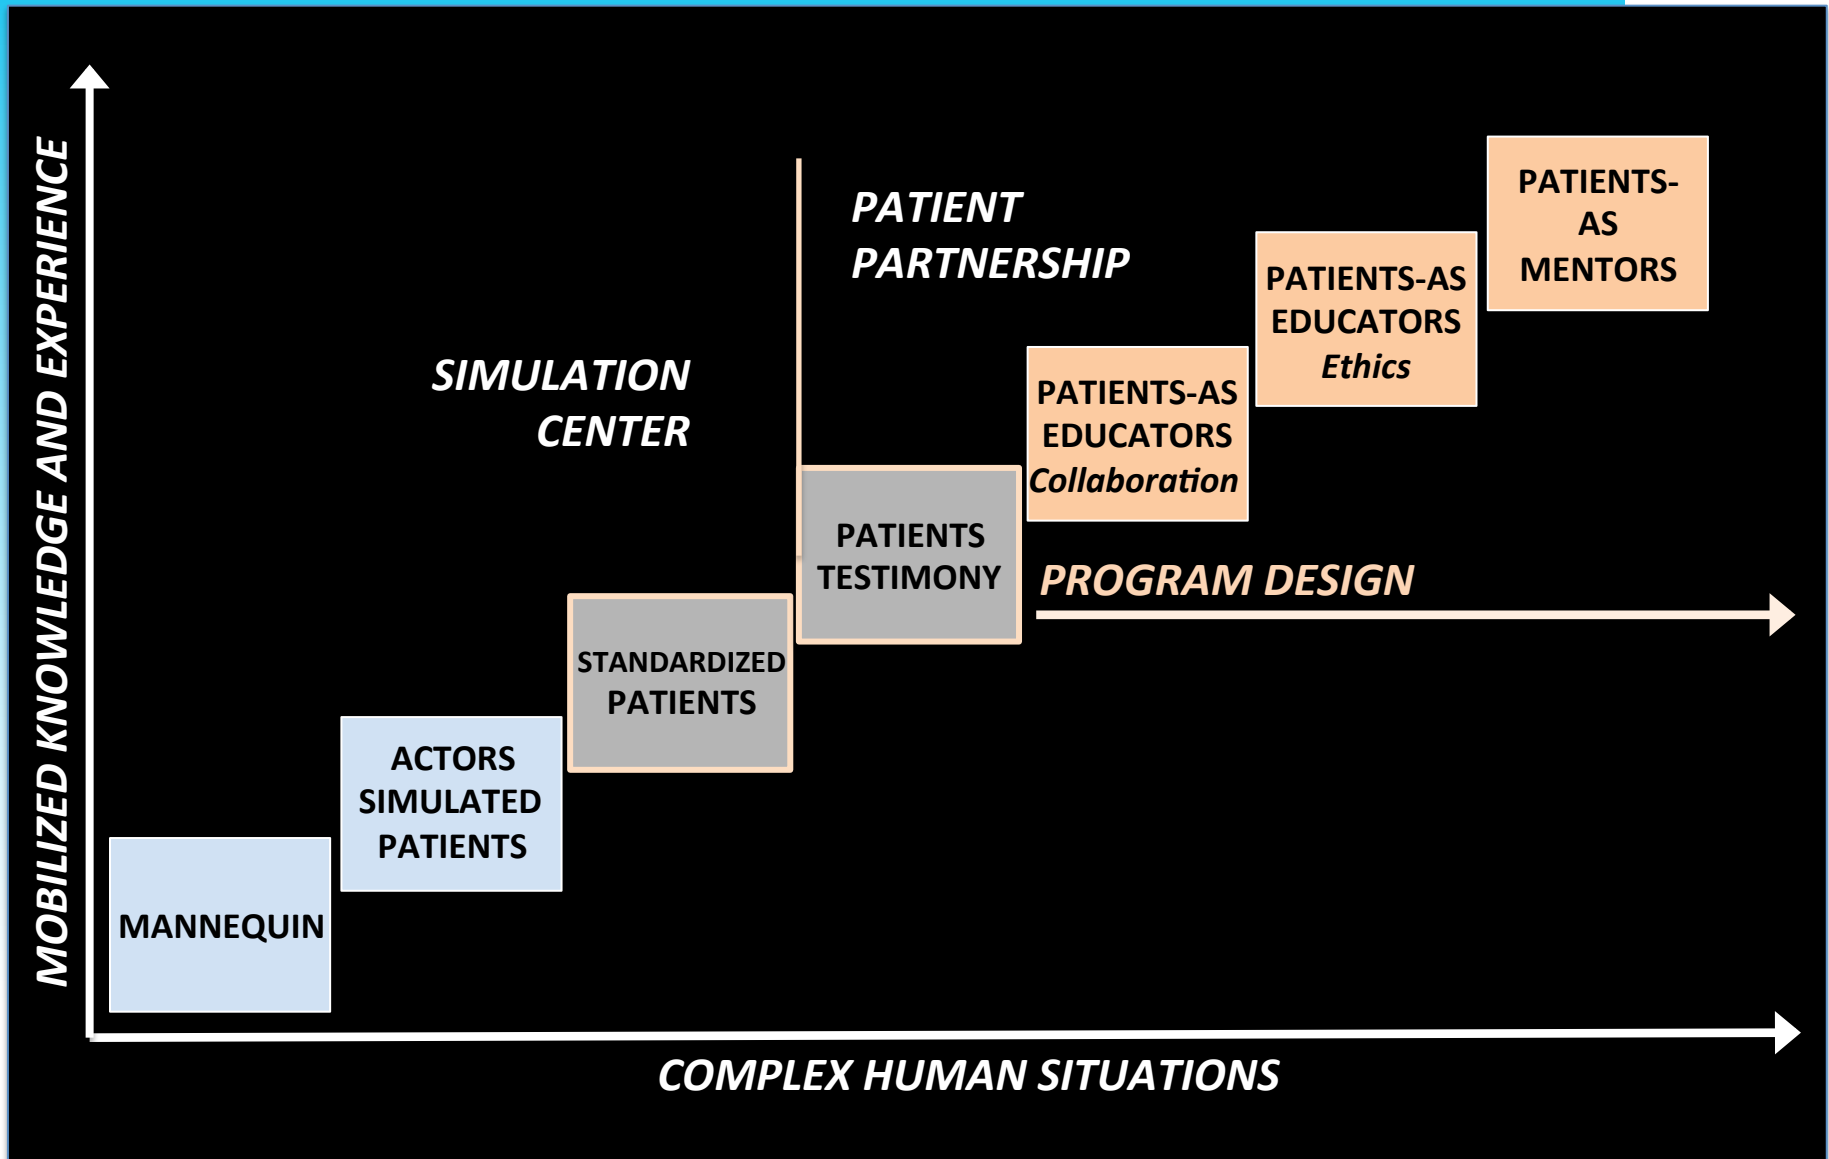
MOBILIZED KNOWLEDGE AND EXPERIENCE

PATIENT PARTNERSHIP

SIMULATION CENTER

PATIENTS-AS MENTORS

PATIENTS-AS EDUCATORS Ethics

PATIENTS-AS EDUCATORS Collaboration

PATIENTS TESTIMONY

PROGRAM DESIGN

STANDARDIZED PATIENTS

ACTORS SIMULATED PATIENTS

MANNEQUIN

COMPLEX HUMAN SITUATIONS